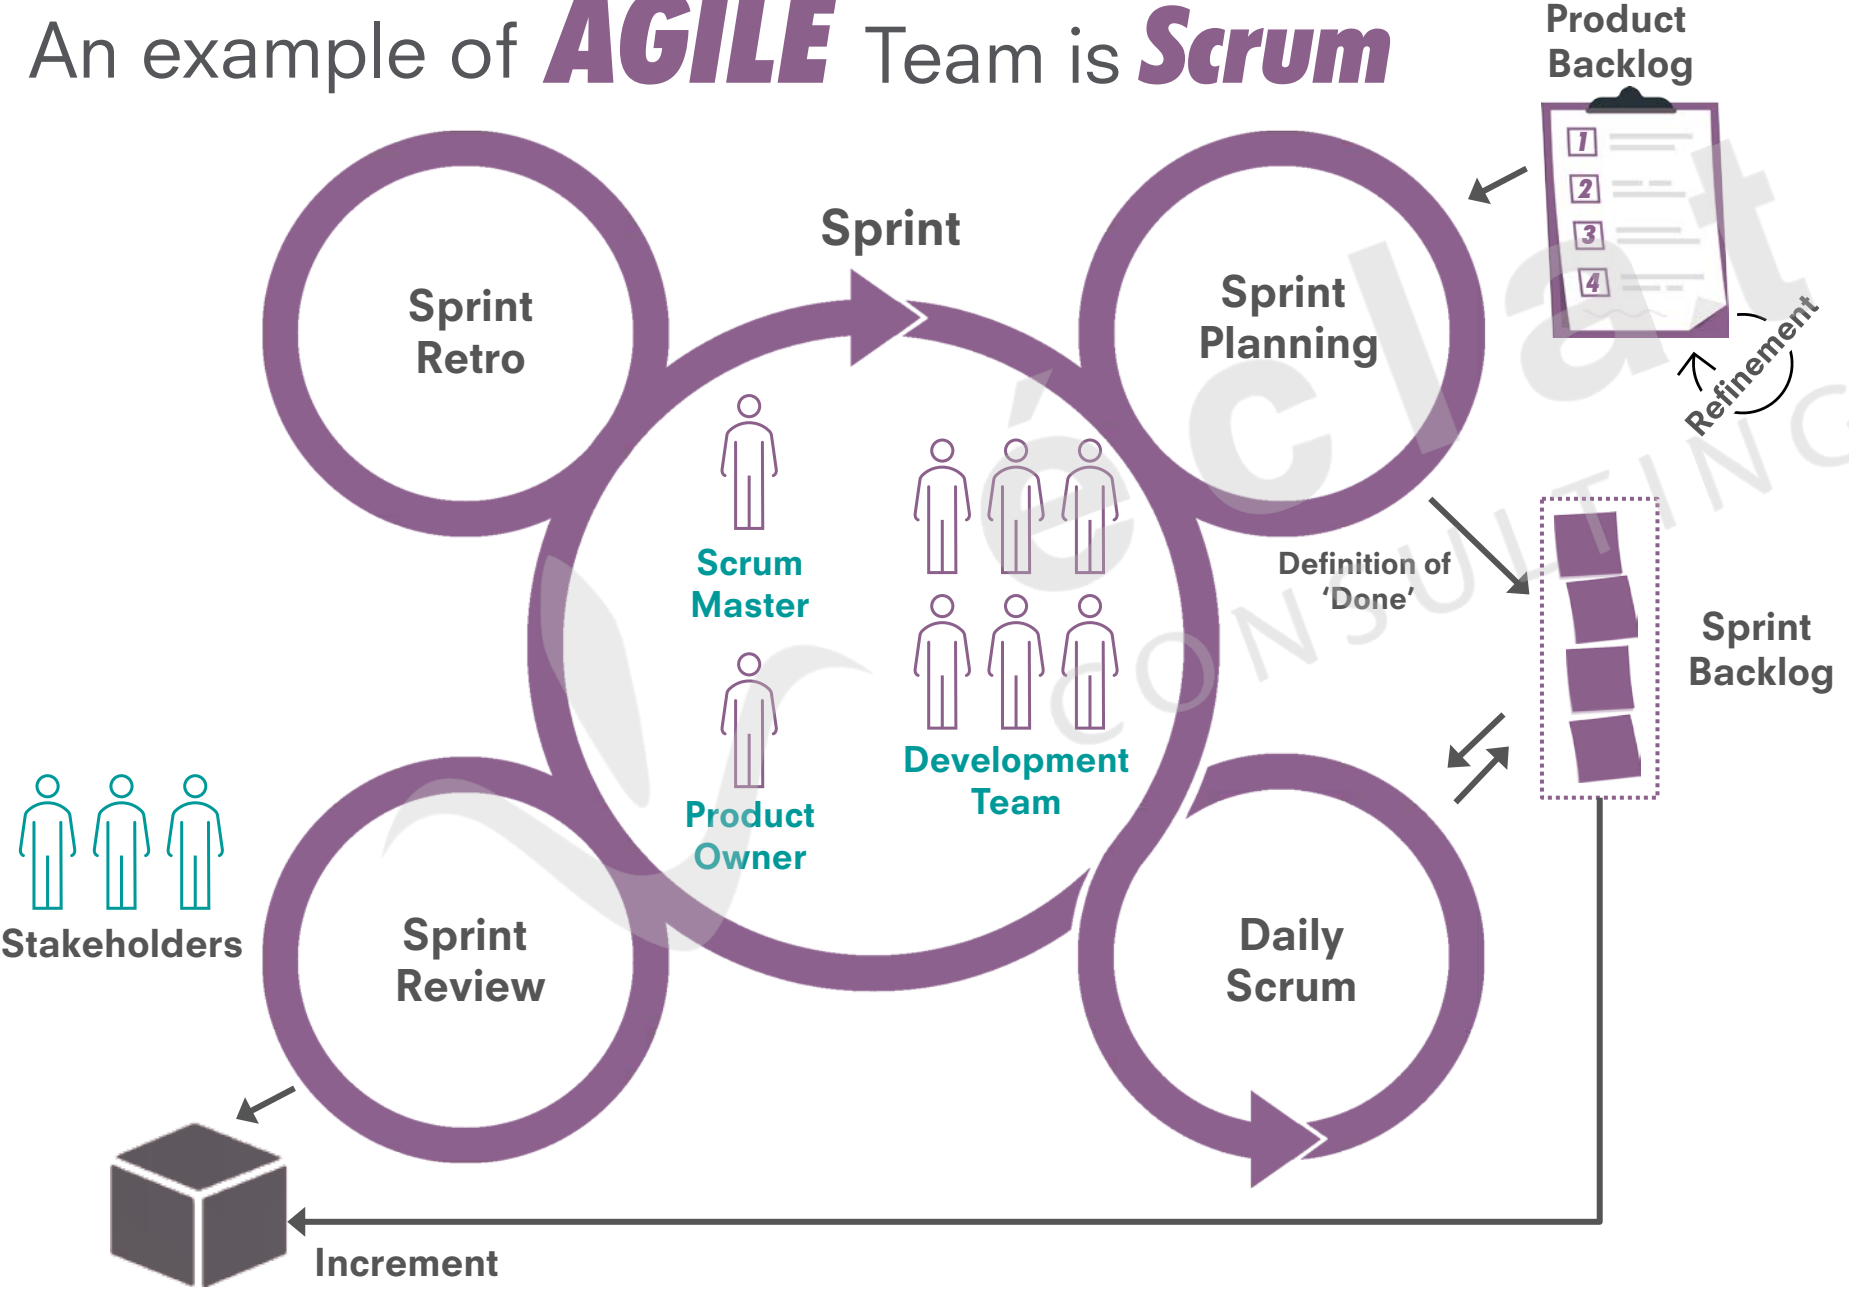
An example of AGILE Team is Scrum

Product Backlog

1
2
3
4

Refinement

Sprint

Sprint Retro

Sprint Planning

Scrum Master

Product Owner

Development Team

Definition of 'Done'

Sprint Backlog

Stakeholders

Sprint Review

Daily Scrum

Increment

éclat CONSULTING